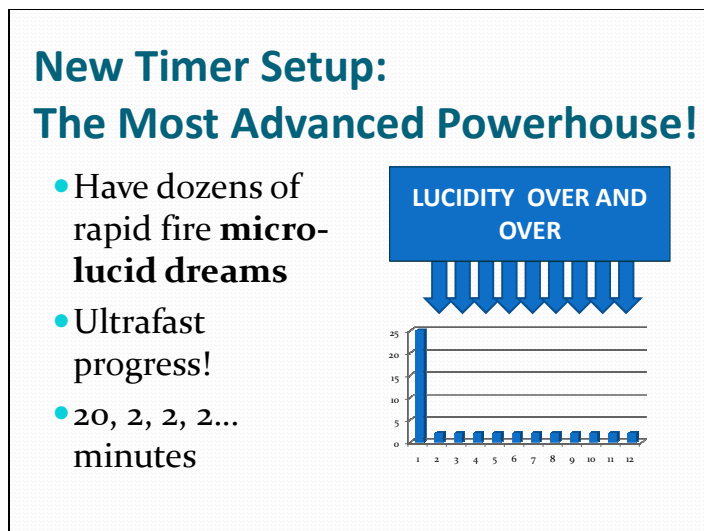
New Timer Setup:
The Most Advanced Powerhouse!

Have dozens of rapid fire **micro-lucid dreams**

Ultrafast progress!

20, 2, 2, 2… minutes

LUCIDITY OVER AND OVER

25
20
15
10
5
0

1 2 3 4 5 6 7 8 9 10 11 12